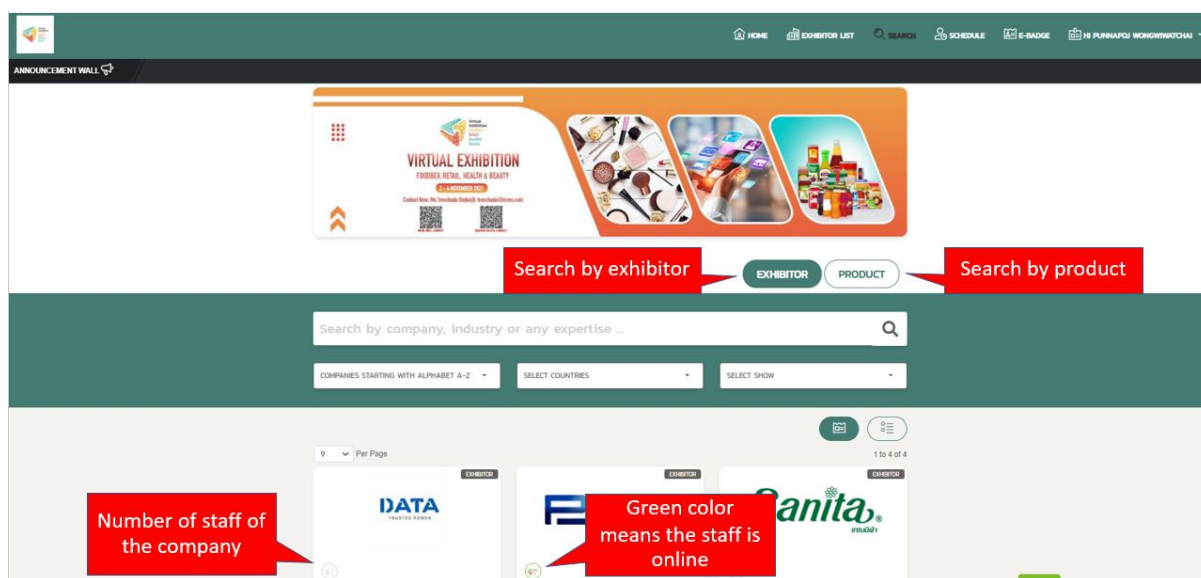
HOME EXHIBITOR LIST SEARCH SCHEDULE E-BADGE HI PUNNAPOJ WONGWIWATCHAI

ANNOUNCEMENT WALL

VIRTUAL EXHIBITION
FOODBEV, RETAIL, HEALTH & BEAUTY
2 – 6 NOVEMBER 2021
Contact Now: Ms.Treechada Rodwijit, treechadar@ivmz.com

Search by exhibitor
EXHIBITOR
PRODUCT
Search by product

Search by company, industry or any expertise ...

COMPANIES STARTING WITH ALPHABET A-Z
SELECT COUNTRIES
SELECT SHOW

9 Per Page
1 to 4 of 4

EXHIBITOR
DATA
TRUSTED POWER
EXHIBITOR
EXHIBITOR
Sanita

Number of staff of the company

Green color means the staff is online